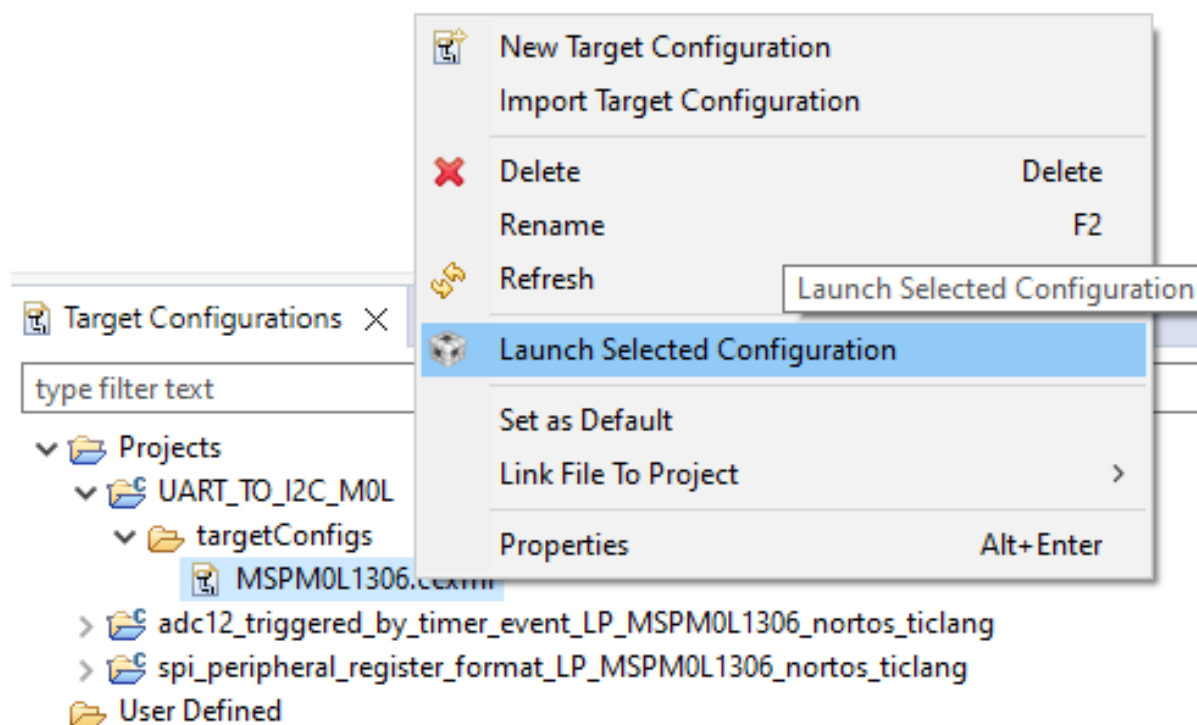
New Target Configuration
Import Target Configuration
Delete Delete
Rename F2
Refresh
Launch Selected Configuration
Launch Selected Configuration
Set as Default
Link File To Project
Properties Alt+Enter

Target Configurations
type filter text
Projects
UART_TO_I2C_M0L
targetConfigs
MSPM0L1306.ccxml
adc12_triggered_by_timer_event_LP_MSPM0L1306_nortos_ticlang
spi_peripheral_register_format_LP_MSPM0L1306_nortos_ticlang
User Defined